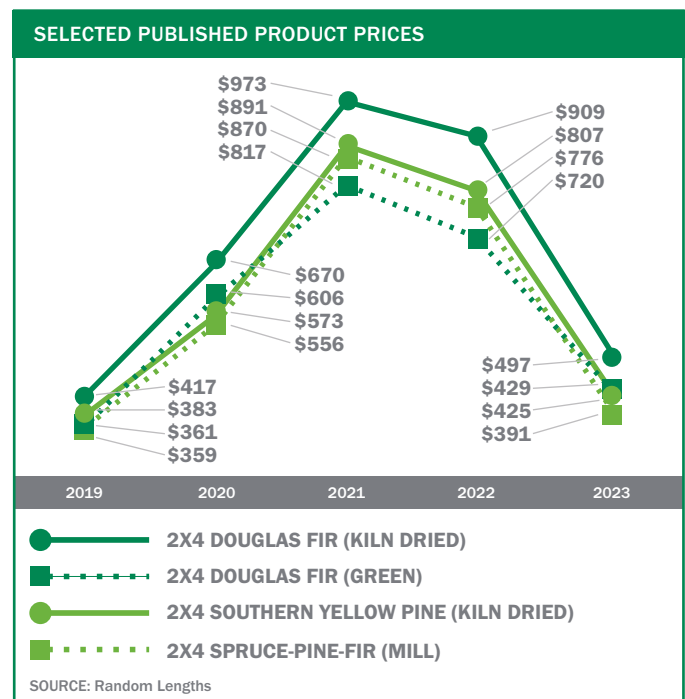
SELECTED PUBLISHED PRODUCT PRICES

$973
$891
$870
$817

$909
$807
$776
$720

$670
$606
$573
$556

$417
$383
$361
$359

$497
$429
$425
$391

2019
2020
2021
2022
2023

2X4 DOUGLAS FIR (KILN DRIED)
2X4 DOUGLAS FIR (GREEN)
2X4 SOUTHERN YELLOW PINE (KILN DRIED)
2X4 SPRUCE-PINE-FIR (MILL)

SOURCE: Random Lengths